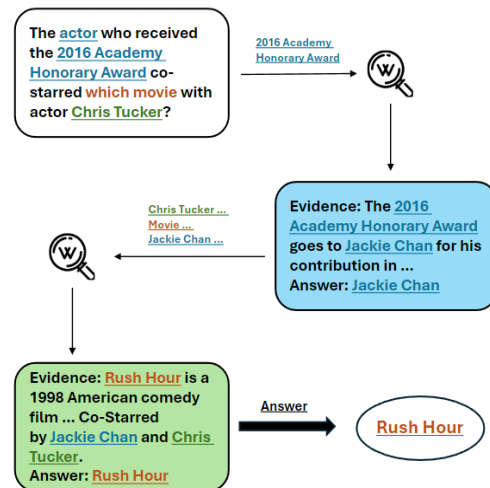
The actor who received the 2016 Academy Honorary Award co-starred which movie with actor Chris Tucker?

2016 Academy Honorary Award

Evidence: The 2016 Academy Honorary Award goes to Jackie Chan for his contribution in ...
Answer: Jackie Chan

Chris Tucker ...
Movie ...
Jackie Chan ...

Evidence: Rush Hour is a 1998 American comedy film ... Co-Starred by Jackie Chan and Chris Tucker.
Answer: Rush Hour

Answer

Rush Hour